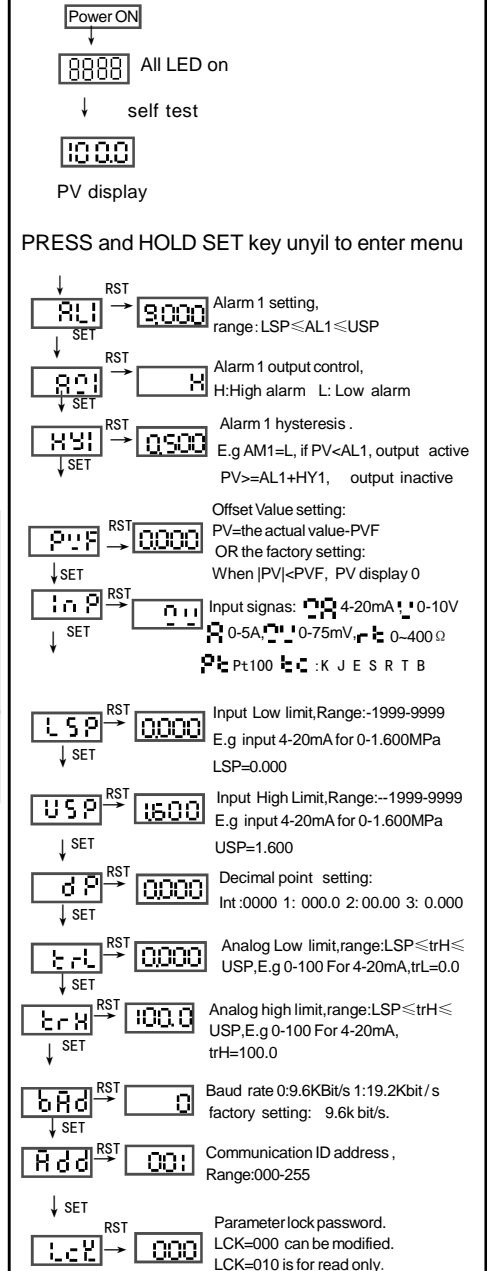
Power ON

8888 All LED on

self test

100.0

PV display

PRESS and HOLD SET key unyil to enter menu

RST
AL1 → 9.000 Alarm 1 setting, range: LSP≤AL1≤USP
SET

RST
AO1 → H Alarm 1 output control, H:High alarm L: Low alarm
SET

RST
HY1 → 0.500 Alarm 1 hysteresis . E.g AM1=L, if PV<AL1, output active PV>=AL1+HY1, output inactive
SET

RST
PVF → 0.000 Offset Value setting: PV=the actual value-PVF OR the factory setting: When |PV|<PVF, PV display 0
SET

RST
InP → 0U Input signas: 0A 4-20mA U 0-10V A 0-5A, 0U 0-75mV, rt 0~400Ω Pt Pt100 tc :K J E S R T B
SET

RST
LSP → 0.000 Input Low limit,Range:-1999-9999 E.g input 4-20mA for 0-1.600MPa LSP=0.000
SET

RST
USP → 1.600 Input High Limit,Range:--1999-9999 E.g input 4-20mA for 0-1.600MPa USP=1.600
SET

RST
dP → 0.000 Decimal point setting: Int :0000 1: 000.0 2: 00.00 3: 0.000
SET

RST
trL → 0.000 Analog Low limit,range:LSP≤trH≤ USP,E.g 0-100 For 4-20mA,trL=0.0
SET

RST
trH → 100.0 Analog high limit,range:LSP≤trH≤ USP,E.g 0-100 For 4-20mA, trH=100.0
SET

RST
bAd → 0 Baud rate 0:9.6KBit/s 1:19.2Kbit / s factory setting: 9.6k bit/s.
SET

RST
Add → 001 Communication ID address , Range:000-255
SET

RST
LcK → 000 Parameter lock password. LCK=000 can be modified. LCK=010 is for read only.